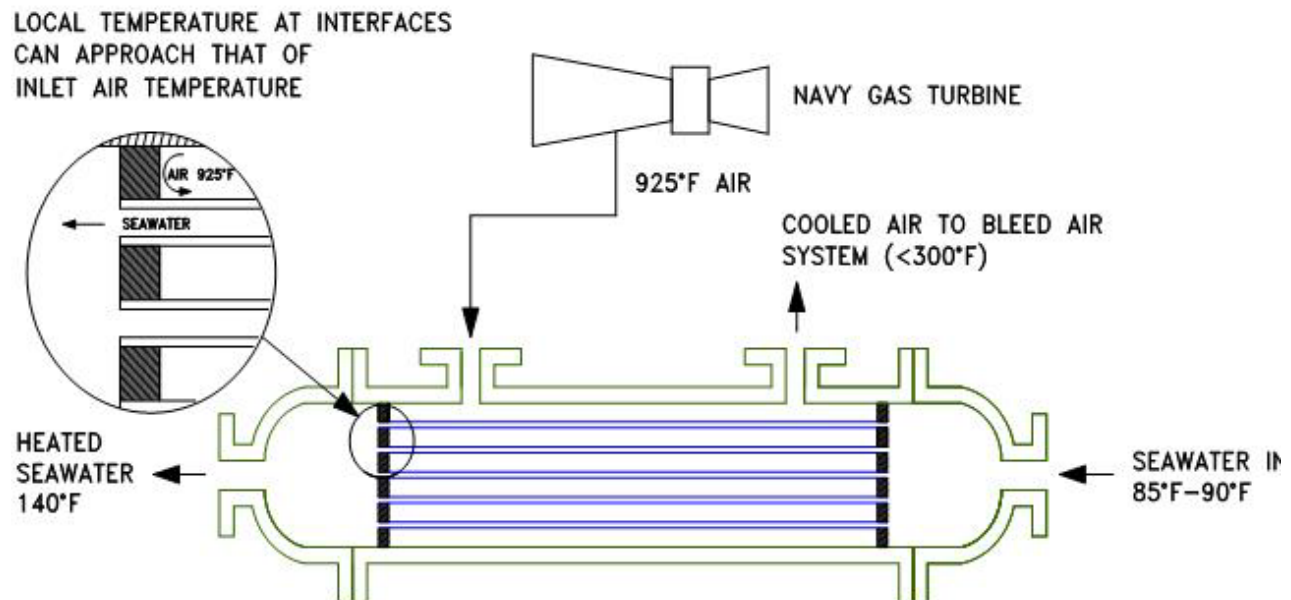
LOCAL TEMPERATURE AT INTERFACES CAN APPROACH THAT OF INLET AIR TEMPERATURE

AIR 925°F

SEAWATER

NAVY GAS TURBINE

925°F AIR

COOLED AIR TO BLEED AIR SYSTEM (<300°F)

HEATED SEAWATER 140°F

SEAWATER IN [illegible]
85°F–90°F